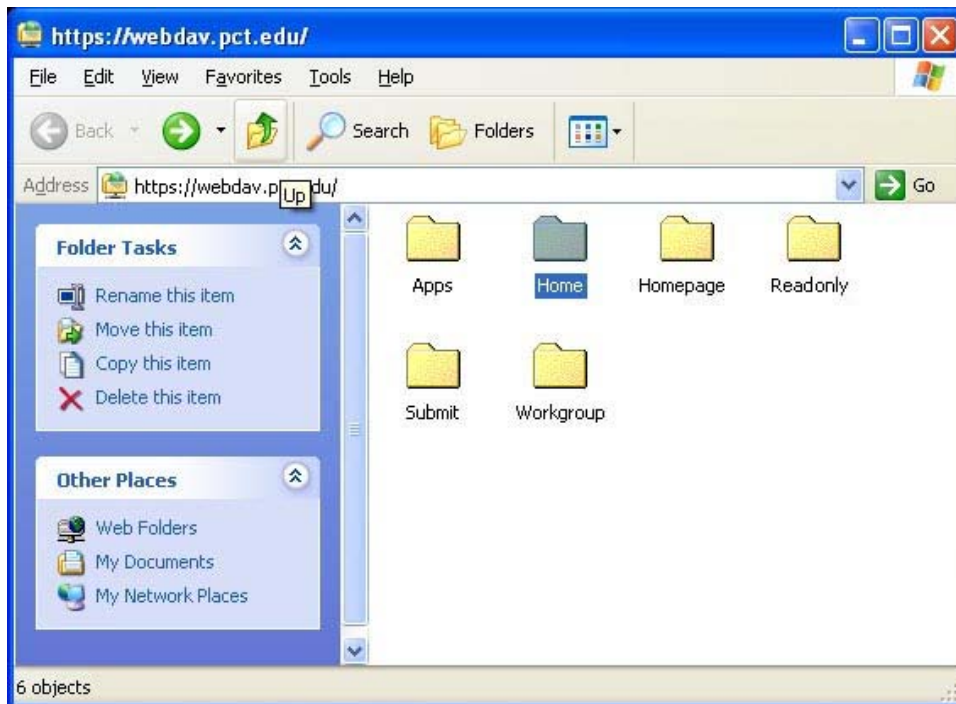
https://webdav.pct.edu/

File Edit View Favorites Tools Help

Back Search Folders

Address https://webdav.p Up du/ Go

Folder Tasks

Rename this item
Move this item
Copy this item
Delete this item

Other Places

Web Folders
My Documents
My Network Places

Apps Home Homepage Readonly
Submit Workgroup

6 objects